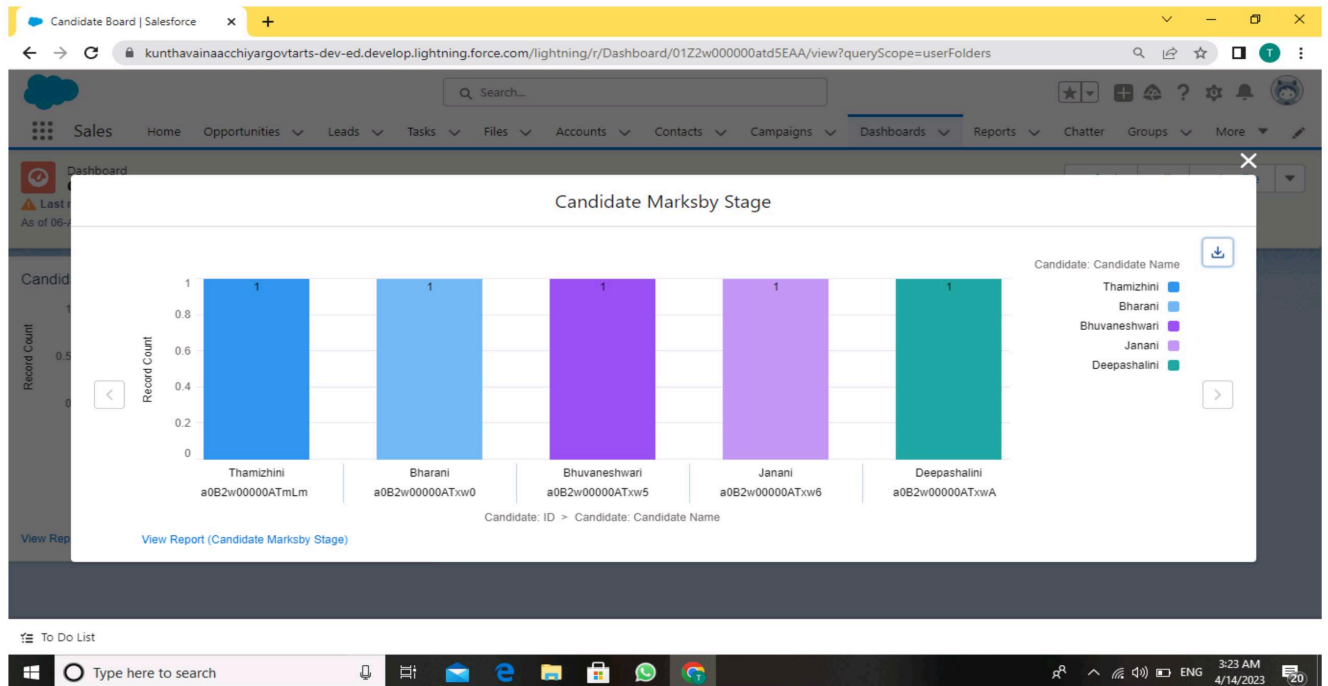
Candidate Board | Salesforce

kunthavainaacchiyargovtarts-dev-ed.develop.lightning.force.com/lightning/r/Dashboard/01Z2w000000atd5EAA/view?queryScope=userFolders

Search...

Sales Home Opportunities Leads Tasks Files Accounts Contacts Campaigns Dashboards Reports Chatter Groups More

Dashboard
Last r
As of 06-

Candid
Record Count
View Rep

Candidate Marksby Stage

Candidate: Candidate Name
Thamizhini
Bharani
Bhuvaneshwari
Janani
Deepashalini

Record Count
1
0.8
0.6
0.4
0.2
0

| Thamizhini | Bharani | Bhuvaneshwari | Janani | Deepashalini |
|---|---|---|---|---|
| a0B2w00000ATmLm | a0B2w00000ATxw0 | a0B2w00000ATxw5 | a0B2w00000ATxw6 | a0B2w00000ATxwA |
| 1 | 1 | 1 | 1 | 1 |

Candidate: ID > Candidate: Candidate Name

View Report (Candidate Marksby Stage)

To Do List

Type here to search

ENG 3:23 AM 4/14/2023 20